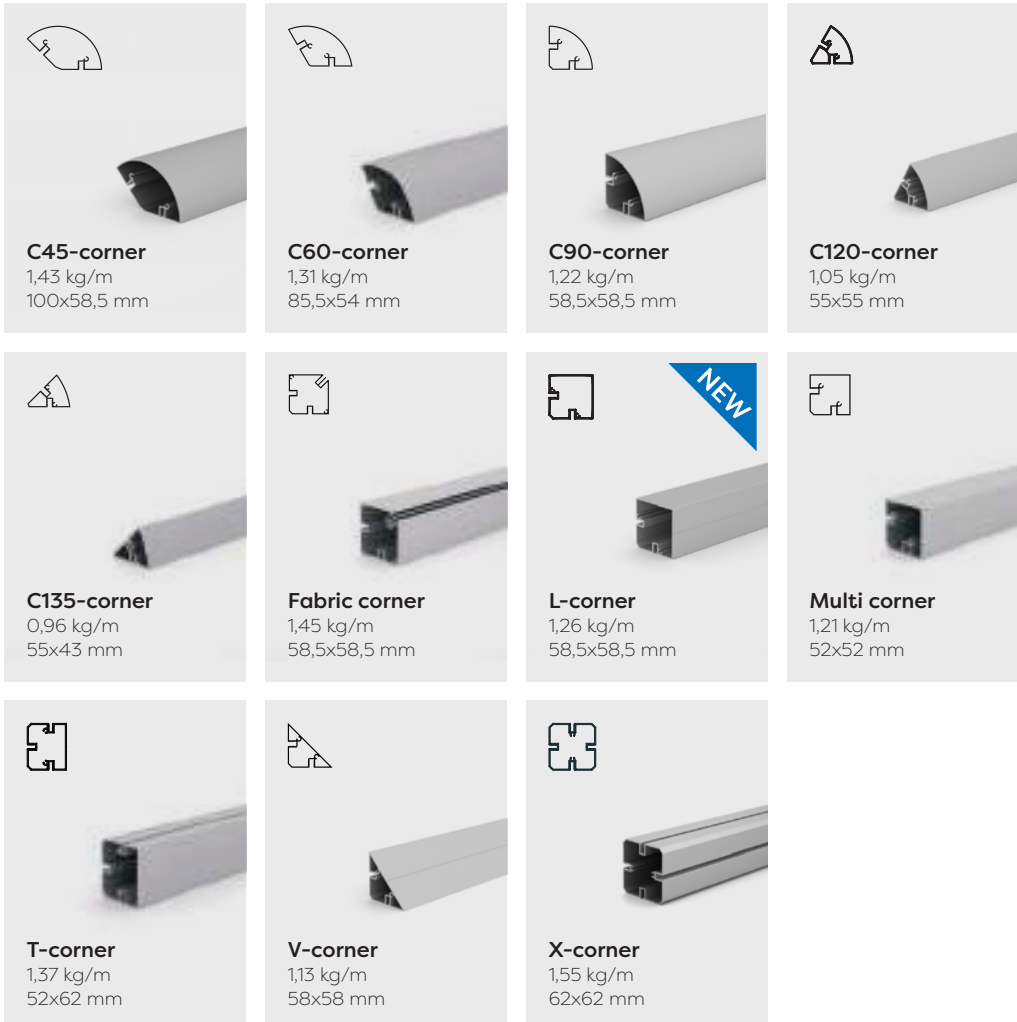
C45-corner
1,43 kg/m
100x58,5 mm

C60-corner
1,31 kg/m
85,5x54 mm

C90-corner
1,22 kg/m
58,5x58,5 mm

C120-corner
1,05 kg/m
55x55 mm

C135-corner
0,96 kg/m
55x43 mm

Fabric corner
1,45 kg/m
58,5x58,5 mm

NEW

L-corner
1,26 kg/m
58,5x58,5 mm

Multi corner
1,21 kg/m
52x52 mm

T-corner
1,37 kg/m
52x62 mm

V-corner
1,13 kg/m
58x58 mm

X-corner
1,55 kg/m
62x62 mm